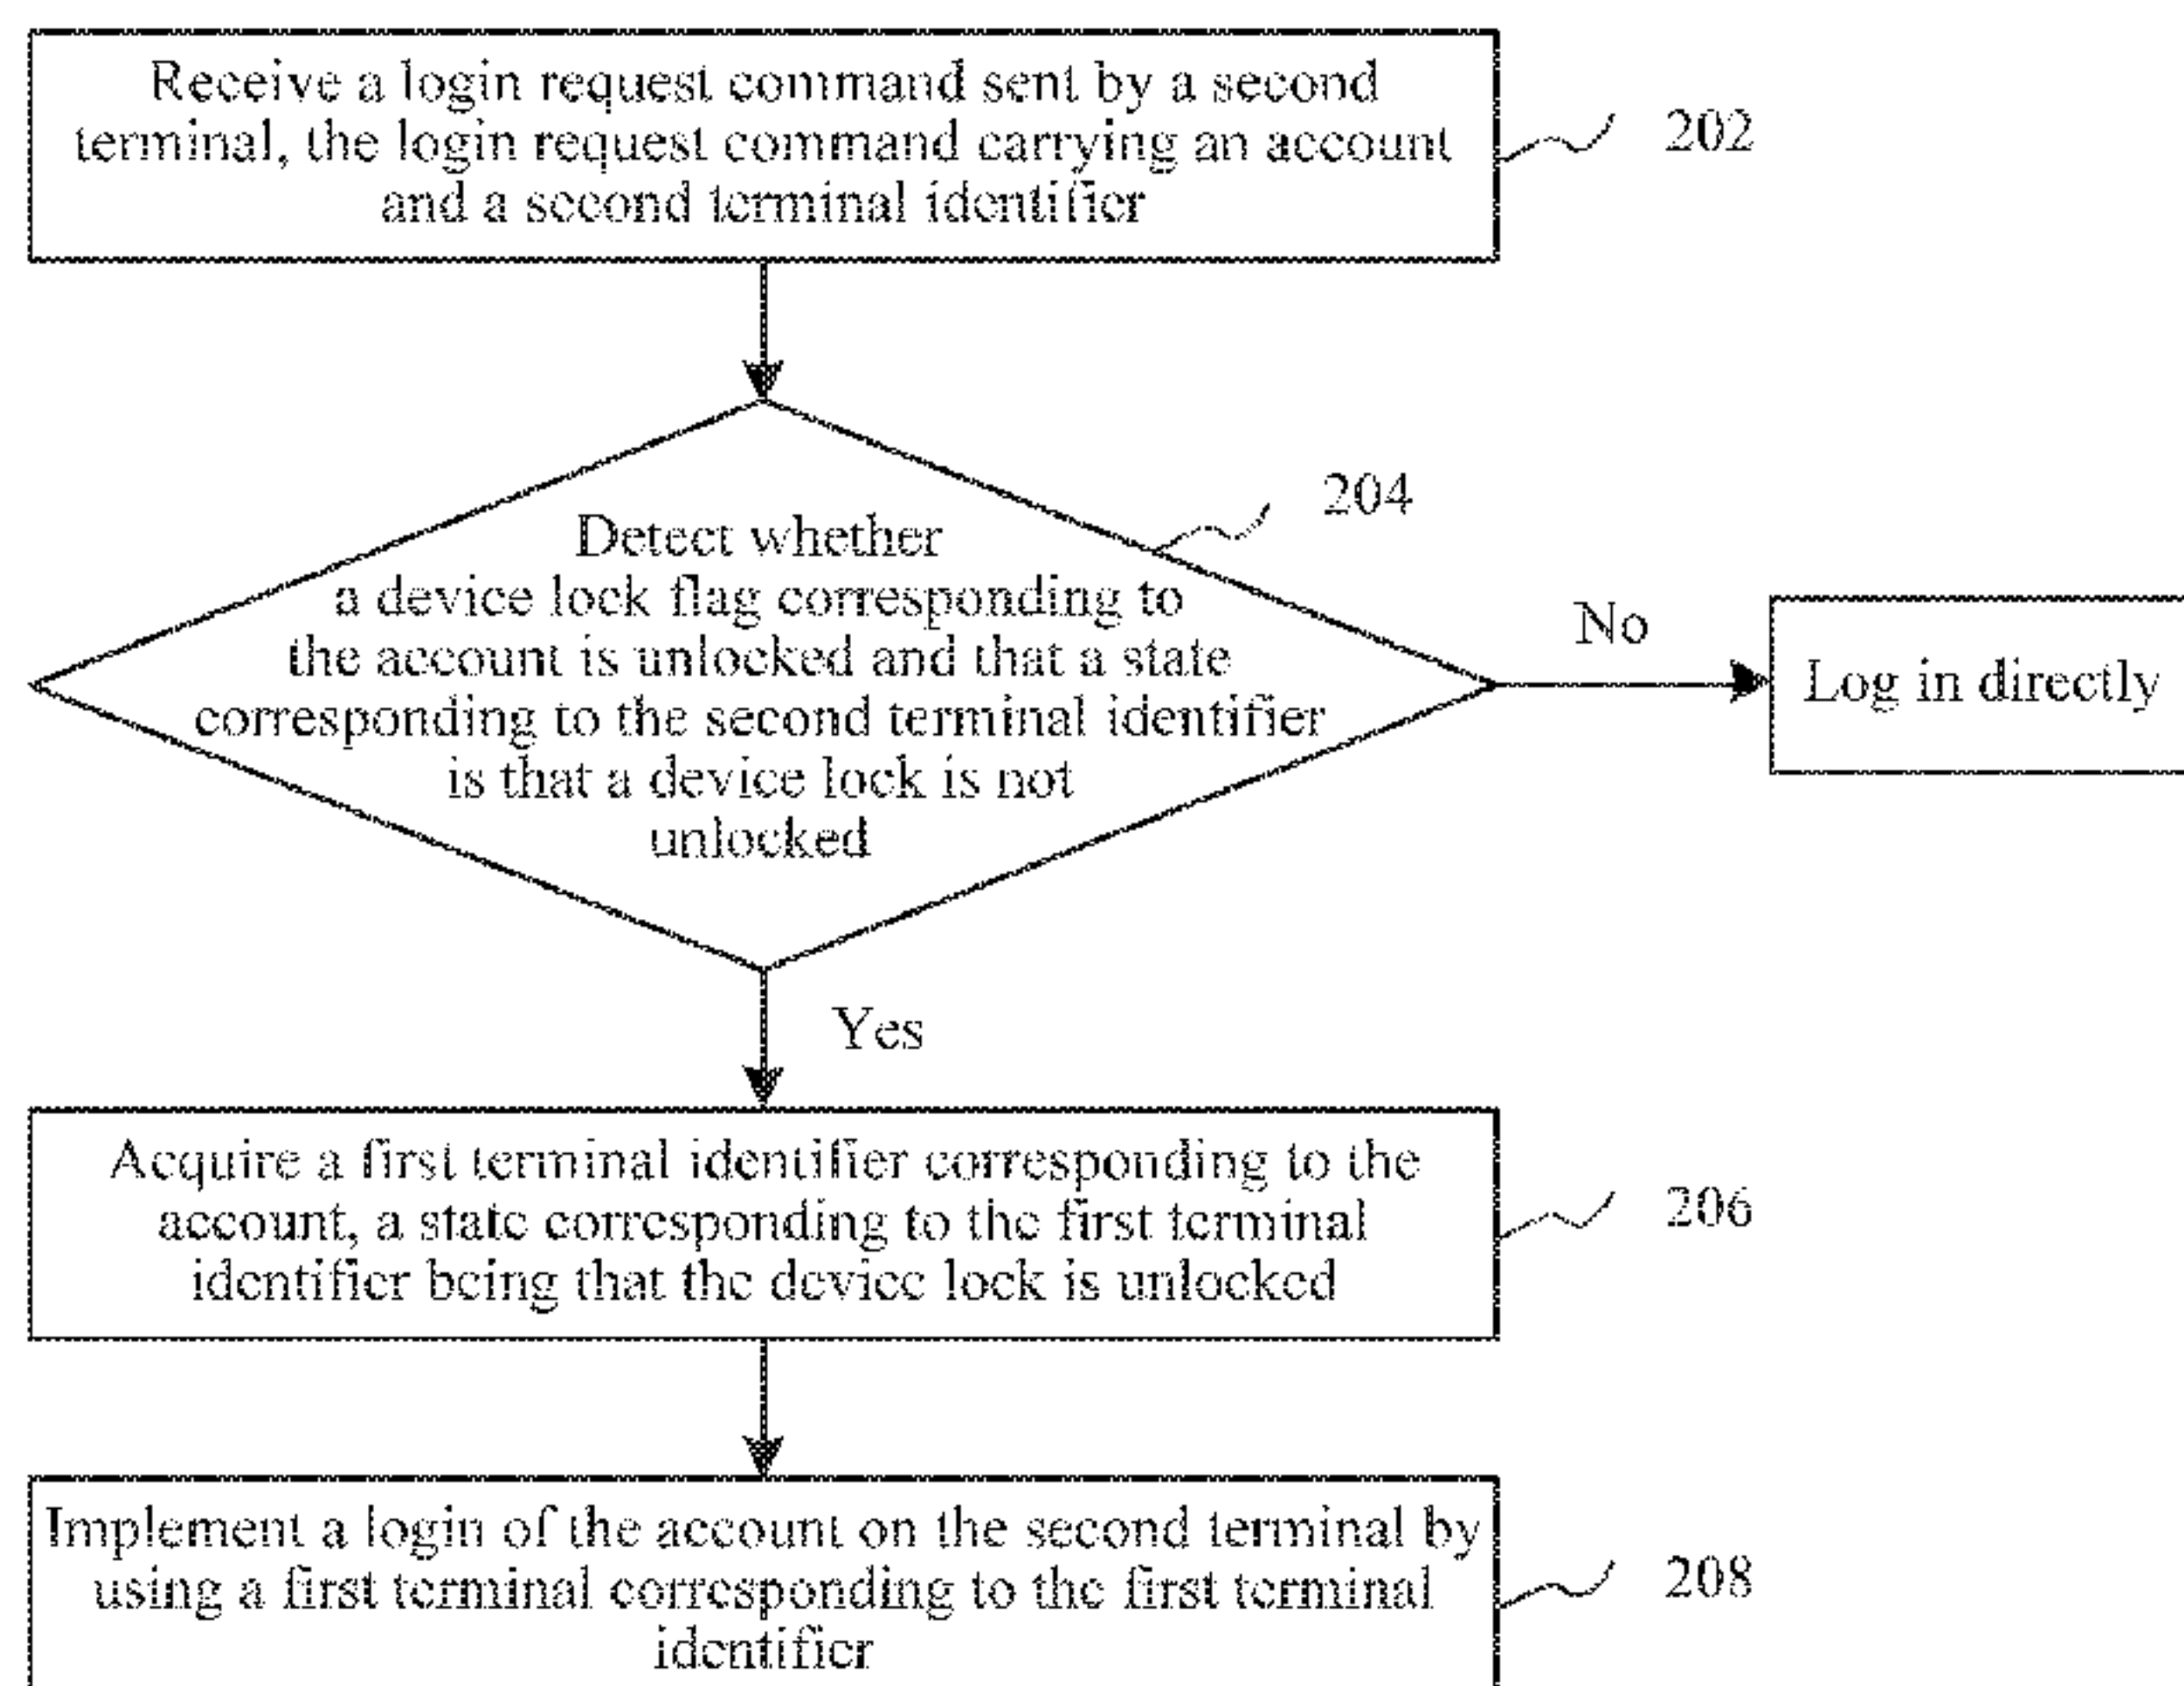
Receive a login request command sent by a second terminal, the login request command carrying an account and a second terminal identifier

202

204

Detect whether a device lock flag corresponding to the account is unlocked and that a state corresponding to the second terminal identifier is that a device lock is not unlocked

No

Log in directly

Yes

Acquire a first terminal identifier corresponding to the account, a state corresponding to the first terminal identifier being that the device lock is unlocked

206

Implement a login of the account on the second terminal by using a first terminal corresponding to the first terminal identifier

208